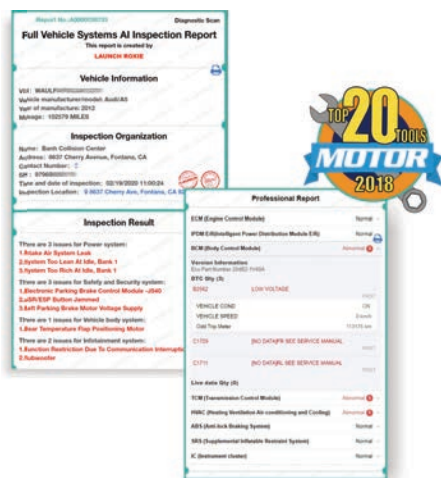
Report No.:A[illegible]  Diagnostic Scan

Full Vehicle Systems AI Inspection Report

This report is created by

LAUNCH ROXIE

Vehicle Information

VIN: WAUL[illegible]

Vehicle manufacturer/model: Audi A5

Year of manufacture: 2012

Mileage: 152579 MILES

Inspection Organization

Name: Bank Collision Center

Address: 9637 Cherry Avenue, Fontana, CA

Contact Number: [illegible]

SN: 9796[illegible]

Time and date of inspection: 02/19/2020 11:00:24

Inspection Location: 9637 Cherry Ave, Fontana, CA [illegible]

Inspection Result

There are 3 issues for Power system:

1.Intake Air System Leak

2.System Too Lean At Idle, Bank 1

3.System Too Rich At Idle, Bank 1

There are 3 issues for Safety and Security system:

1.Electronic Parking Brake Control Module -J540

2.ASR/ESP Button Jammed

3.Left Parking Brake Motor Voltage Supply

There are 1 issues for Vehicle body system:

1.Rear Temperature Flap Positioning Motor

There are 2 issues for Infotainment system:

1.Function Restriction Due To Communication Interrupt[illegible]

2.Subwoofer

TOP 20 TOOLS

MOTOR

2018

Professional Report

ECM (Engine Control Module) Normal

IPDM E/R(Intelligent Power Distribution Module E/R) Normal

BCM (Body Control Module) Abnormal

Version Information

Ecu Part Number 284B2-1HA8A

DTC Qty (3)

B2562 LOW VOLTAGE

VEHICLE COND ON

VEHICLE SPEED 0 km/h

Odd Trip Meter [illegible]

C1729 [NO DATA]PLS SEE SERVICE MANUAL

C1711 [NO DATA]PLS SEE SERVICE MANUAL

Live data Qty (0)

TCM (Transmission Control Module) Abnormal

HVAC (Heating Ventilation Air conditioning and Cooling) Abnormal

ABS (Anti-lock Braking System) Normal

SRS (Supplemental Inflatable Restraint System) Normal

IC (Instrument cluster) Normal